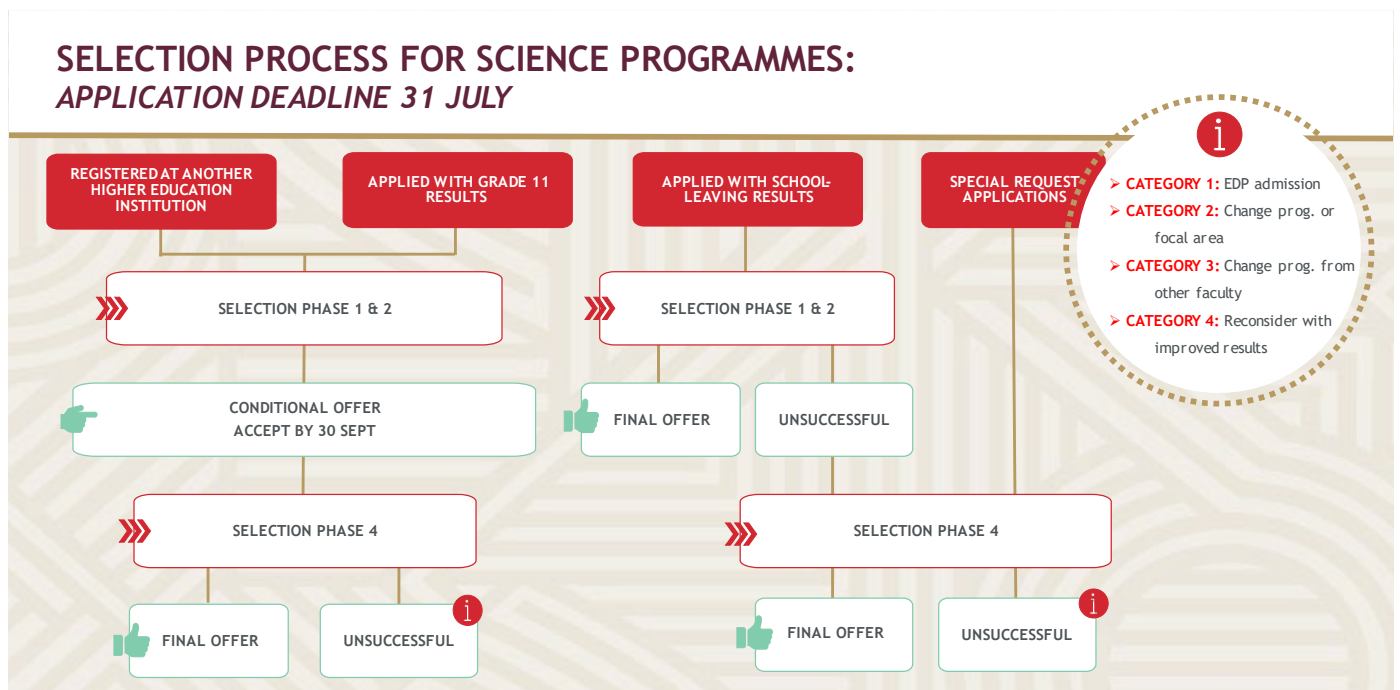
SELECTION PROCESS FOR SCIENCE PROGRAMMES:
APPLICATION DEADLINE 31 JULY

REGISTERED AT ANOTHER HIGHER EDUCATION INSTITUTION

APPLIED WITH GRADE 11 RESULTS

APPLIED WITH SCHOOL-LEAVING RESULTS

SPECIAL REQUEST APPLICATIONS

i

➢ CATEGORY 1: EDP admission
➢ CATEGORY 2: Change prog. or focal area
➢ CATEGORY 3: Change prog. from other faculty
➢ CATEGORY 4: Reconsider with improved results

SELECTION PHASE 1 & 2

SELECTION PHASE 1 & 2

CONDITIONAL OFFER
ACCEPT BY 30 SEPT

FINAL OFFER

UNSUCCESSFUL

SELECTION PHASE 4

SELECTION PHASE 4

FINAL OFFER

UNSUCCESSFUL

i

FINAL OFFER

UNSUCCESSFUL

i